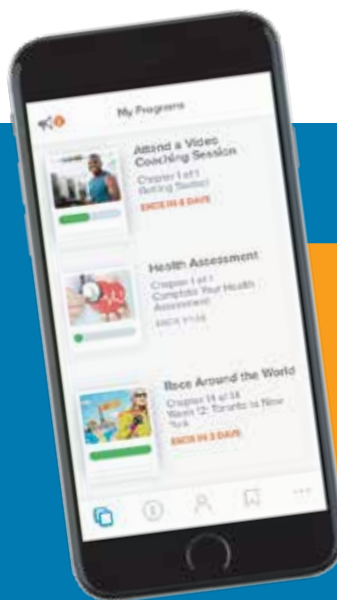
My Programs

Attend a Video Coaching Session
Chapter 1 of 1
Getting Started
ENDS IN 6 DAYS

Health Assessment
Chapter 1 of 1
Complete Your Health Assessment
ENDS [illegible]

Race Around the World
Chapter 14 of 16
Week 12: Toronto to New York
ENDS IN 3 DAYS